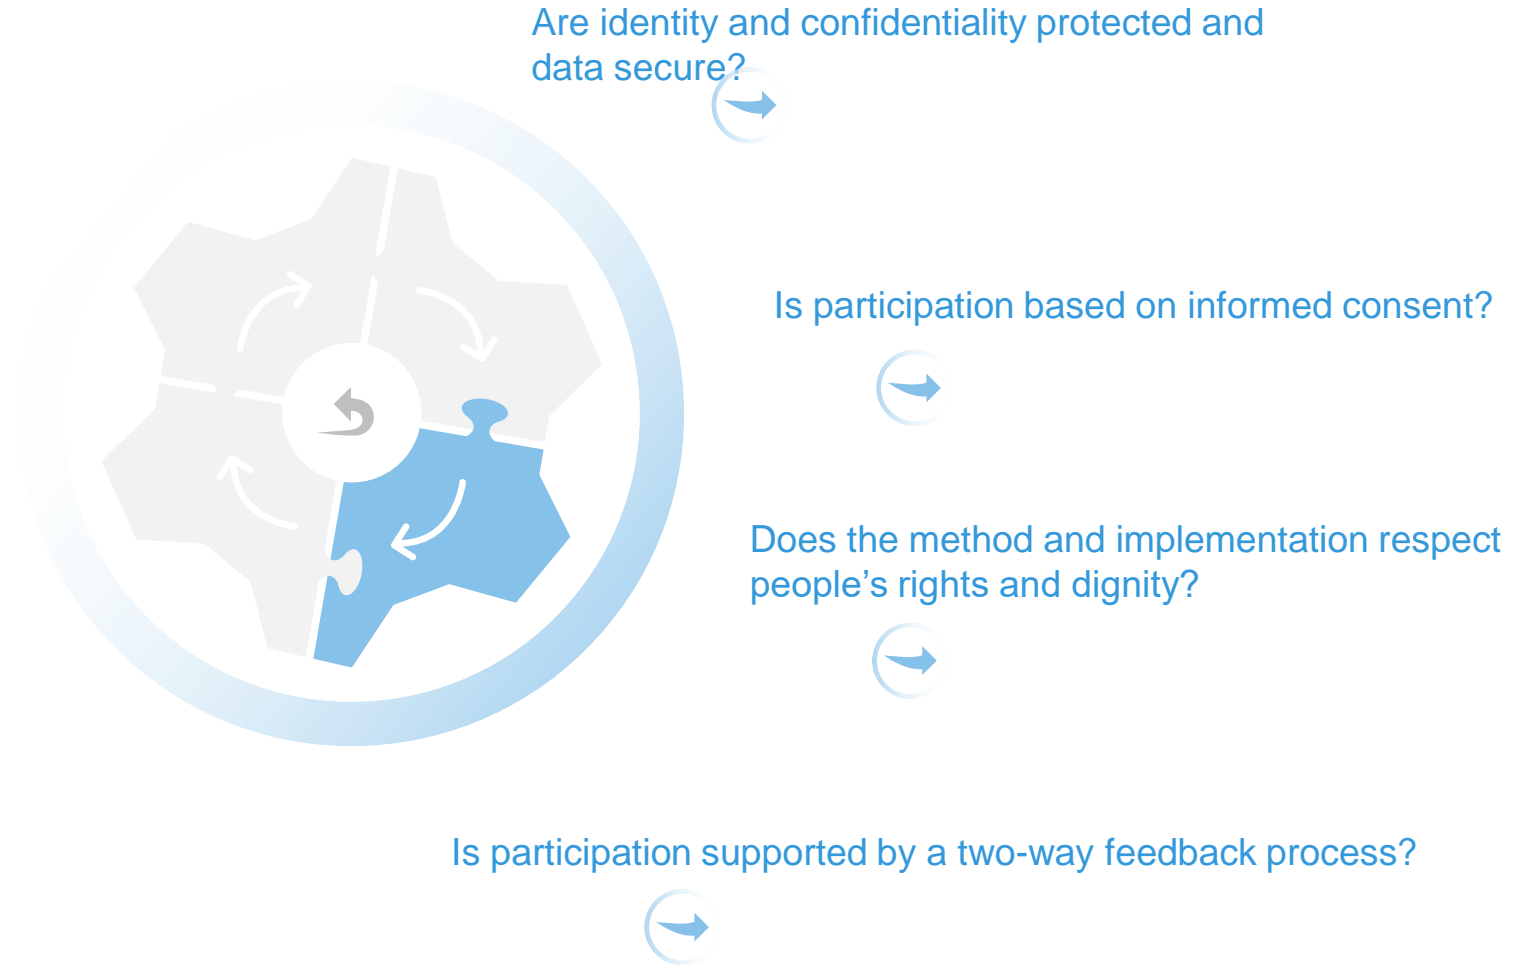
Are identity and confidentiality protected and data secure?

Is participation based on informed consent?

Does the method and implementation respect people’s rights and dignity?

Is participation supported by a two-way feedback process?